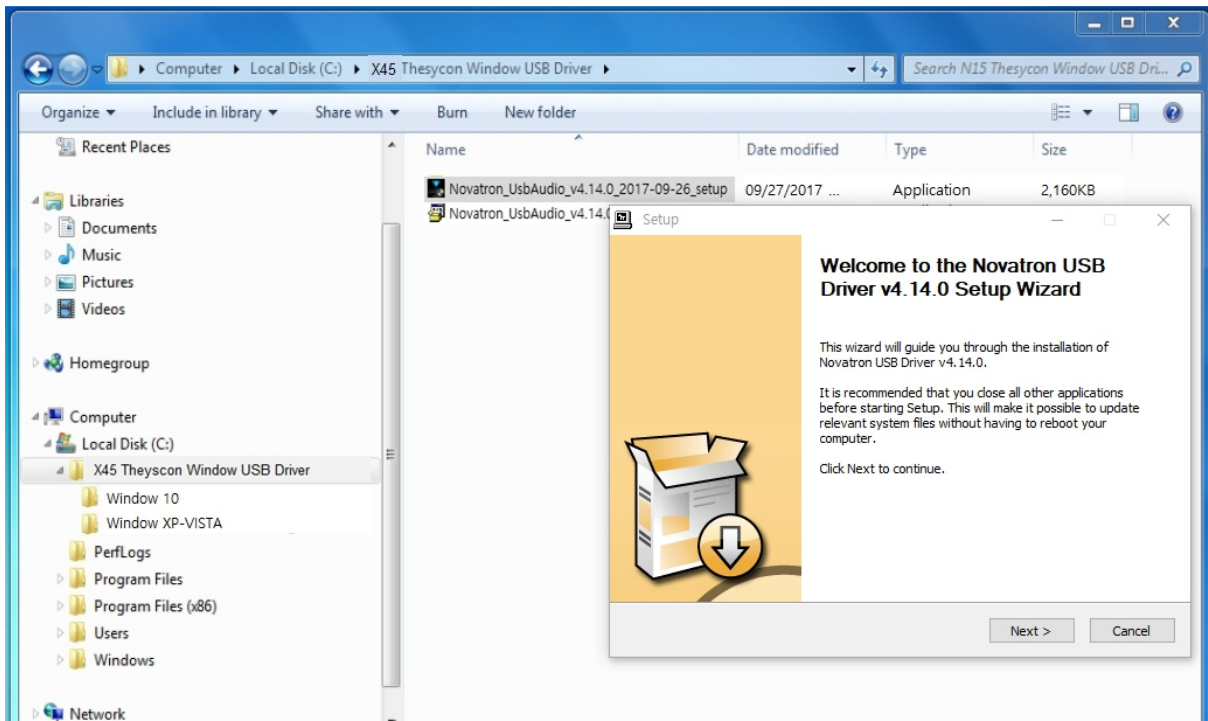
Computer ▸ Local Disk (C:) ▸ X45 Thesycon Window USB Driver ▸

Search N15 Thesycon Window USB Dri...

Organize ▾ Include in library ▾ Share with ▾ Burn New folder

Recent Places

Libraries
Documents
Music
Pictures
Videos

Homegroup

Computer
Local Disk (C:)
X45 Theyscon Window USB Driver
Window 10
Window XP-VISTA
PerfLogs
Program Files
Program Files (x86)
Users
Windows

Network

| Name | Date modified | Type | Size |
|---|---|---|---|
| Novatron_UsbAudio_v4.14.0_2017-09-26_setup | 09/27/2017 ... | Application | 2,160KB |
| Novatron_UsbAudio_v4.14.0 | | | |

Setup

Welcome to the Novatron USB Driver v4.14.0 Setup Wizard

This wizard will guide you through the installation of Novatron USB Driver v4.14.0.

It is recommended that you close all other applications before starting Setup. This will make it possible to update relevant system files without having to reboot your computer.

Click Next to continue.

Next > Cancel